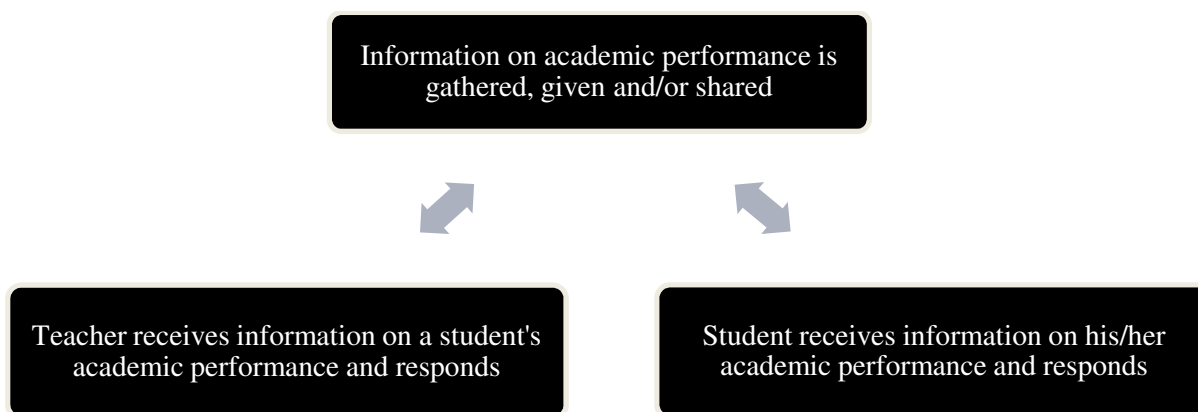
Information on academic performance is gathered, given and/or shared

Teacher receives information on a student's academic performance and responds

Student receives information on his/her academic performance and responds